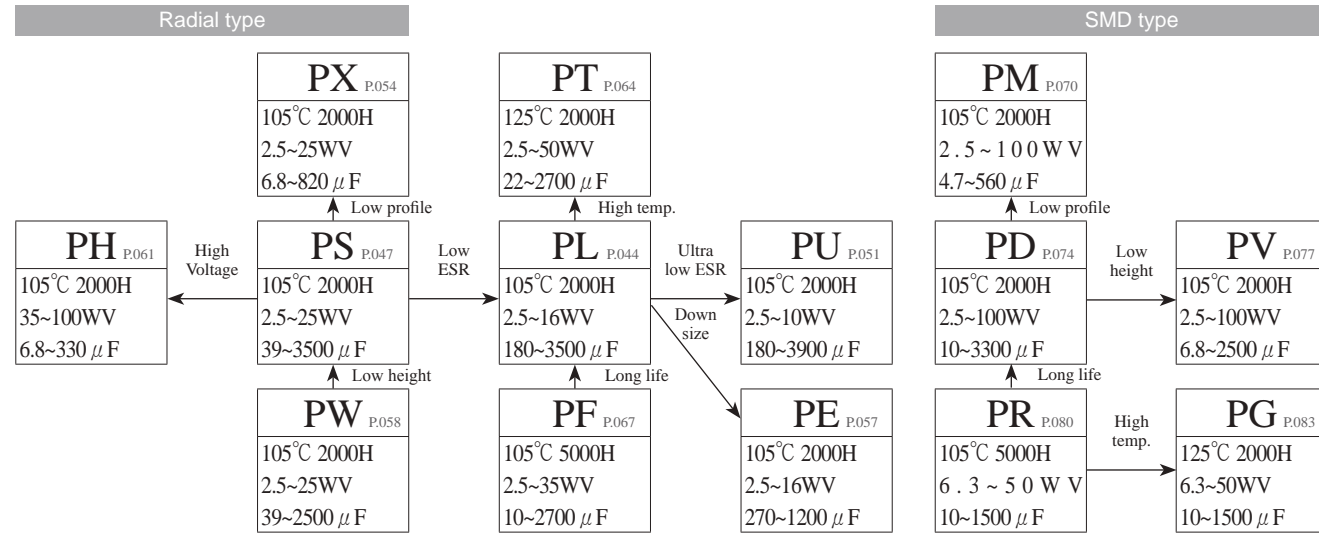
Radial type

PX P.054
105℃ 2000H
2.5~25WV
6.8~820 $\mu$F

Low profile

PT P.064
125℃ 2000H
2.5~50WV
22~2700 $\mu$F

High temp.

PH P.061
105℃ 2000H
35~100WV
6.8~330 $\mu$F

High Voltage

PS P.047
105℃ 2000H
2.5~25WV
39~3500 $\mu$F

Low ESR

PL P.044
105℃ 2000H
2.5~16WV
180~3500 $\mu$F

Ultra low ESR

Down size

PU P.051
105℃ 2000H
2.5~10WV
180~3900 $\mu$F

Low height

Long life

PW P.058
105℃ 2000H
2.5~25WV
39~2500 $\mu$F

PF P.067
105℃ 5000H
2.5~35WV
10~2700 $\mu$F

PE P.057
105℃ 2000H
2.5~16WV
270~1200 $\mu$F

SMD type

PM P.070
105℃ 2000H
2.5~100WV
4.7~560 $\mu$F

Low profile

PD P.074
105℃ 2000H
2.5~100WV
10~3300 $\mu$F

Low height

PV P.077
105℃ 2000H
2.5~100WV
6.8~2500 $\mu$F

Long life

PR P.080
105℃ 5000H
6.3~50WV
10~1500 $\mu$F

High temp.

PG P.083
125℃ 2000H
6.3~50WV
10~1500 $\mu$F